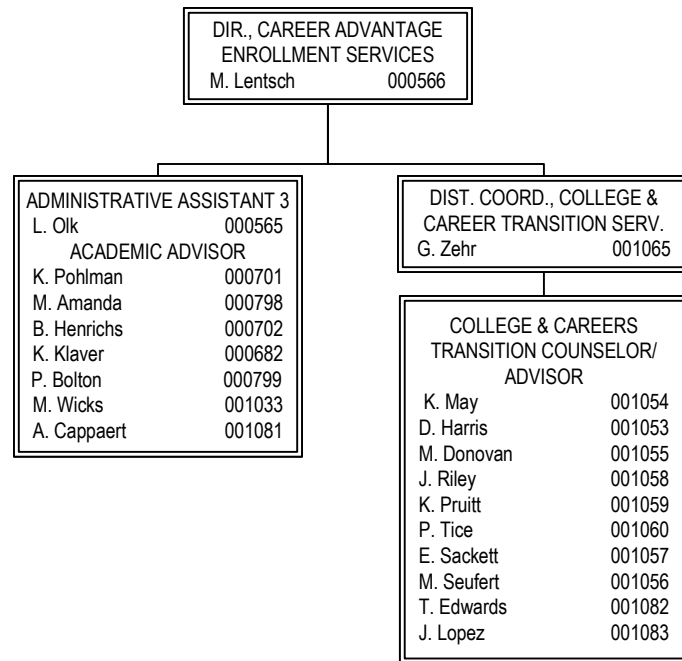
DIR., CAREER ADVANTAGE ENROLLMENT SERVICES
M. Lentsch 000566

ADMINISTRATIVE ASSISTANT 3
L. Olk 000565
ACADEMIC ADVISOR
K. Pohlman 000701
M. Amanda 000798
B. Henrichs 000702
K. Klaver 000682
P. Bolton 000799
M. Wicks 001033
A. Cappaert 001081

DIST. COORD., COLLEGE & CAREER TRANSITION SERV.
G. Zehr 001065

COLLEGE & CAREERS TRANSITION COUNSELOR/ ADVISOR
K. May 001054
D. Harris 001053
M. Donovan 001055
J. Riley 001058
K. Pruitt 001059
P. Tice 001060
E. Sackett 001057
M. Seufert 001056
T. Edwards 001082
J. Lopez 001083